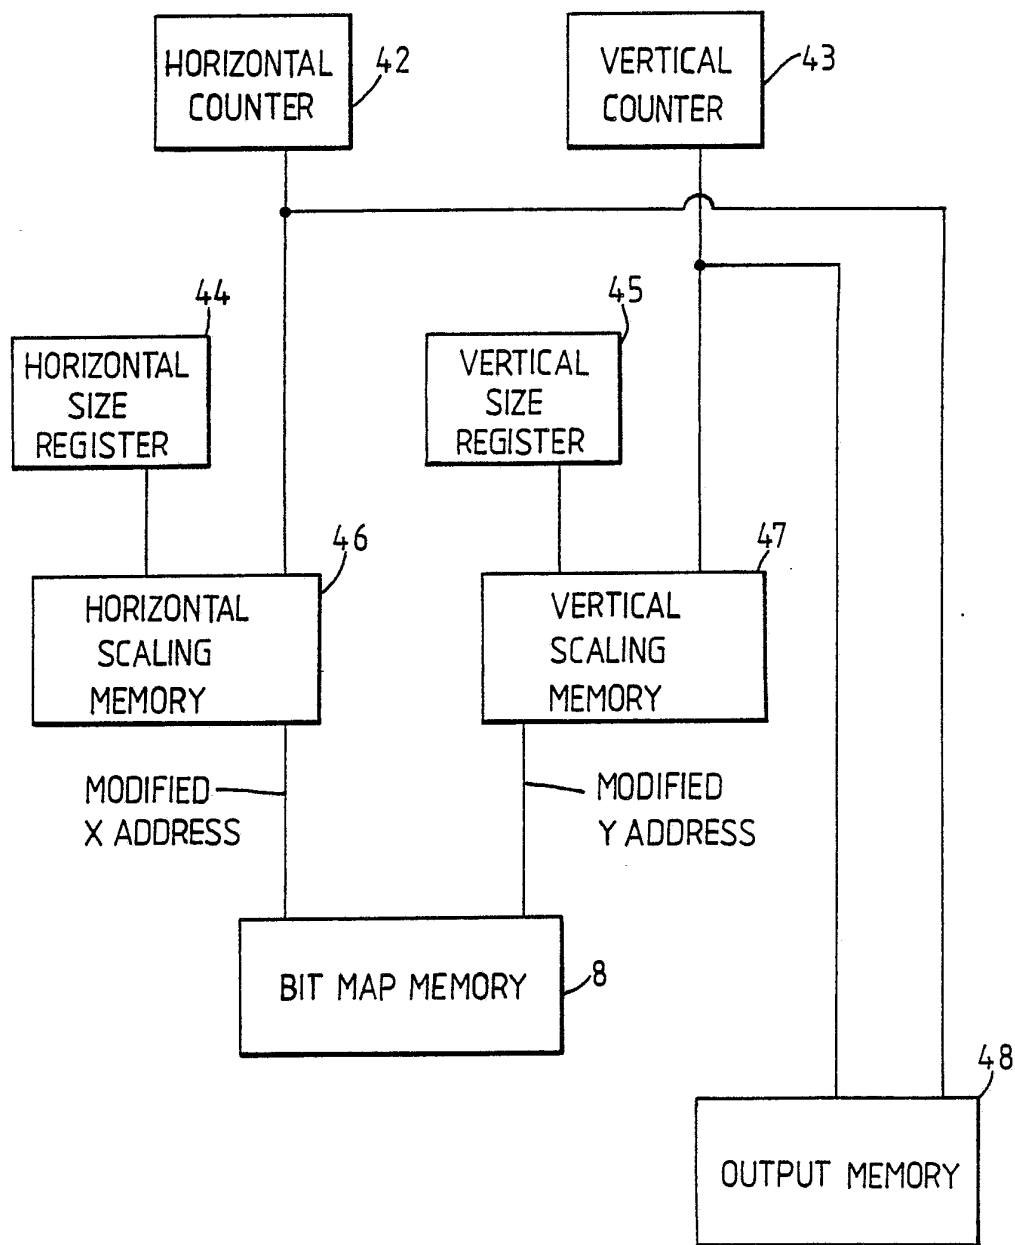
HORIZONTAL COUNTER
42

VERTICAL COUNTER
43

44
HORIZONTAL SIZE REGISTER

45
VERTICAL SIZE REGISTER

46
HORIZONTAL SCALING MEMORY

47
VERTICAL SCALING MEMORY

MODIFIED X ADDRESS

MODIFIED Y ADDRESS

BIT MAP MEMORY
8

48
OUTPUT MEMORY